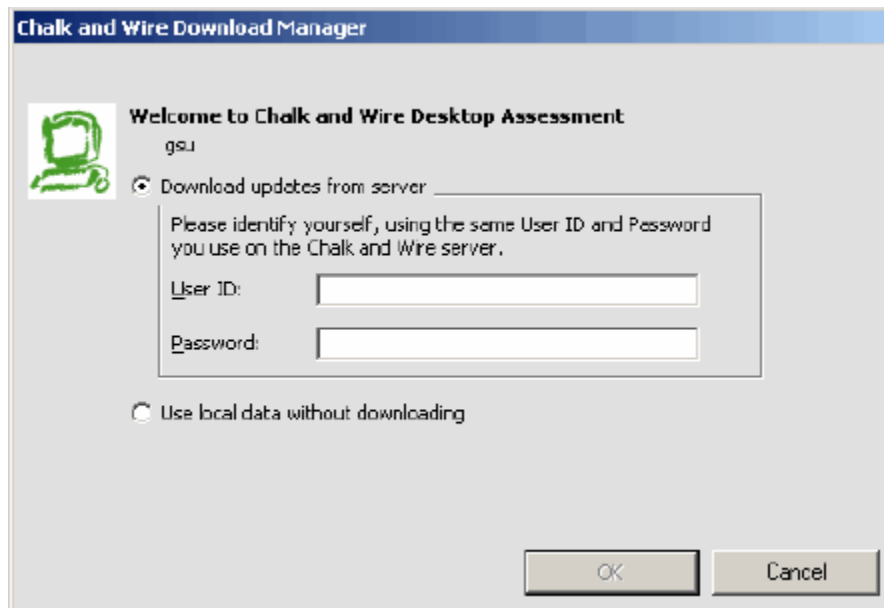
Chalk and Wire Download Manager

Welcome to Chalk and Wire Desktop Assessment
gsu

Download updates from server

Please identify yourself, using the same User ID and Password you use on the Chalk and Wire server.

User ID:

Password:

Use local data without downloading

OK

Cancel